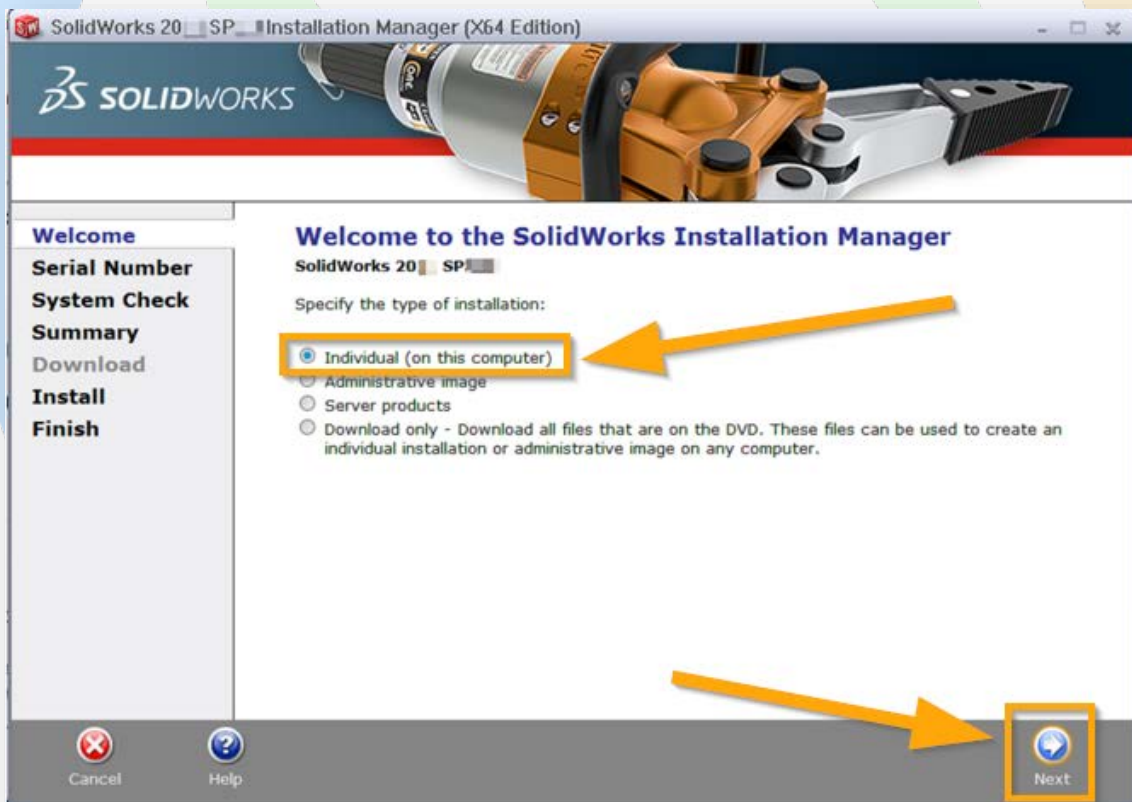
SolidWorks 20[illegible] SP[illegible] Installation Manager (X64 Edition)

3S SOLIDWORKS

Welcome
Serial Number
System Check
Summary
Download
Install
Finish

Welcome to the SolidWorks Installation Manager
SolidWorks 20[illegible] SP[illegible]

Specify the type of installation:

Individual (on this computer)
Administrative image
Server products
Download only - Download all files that are on the DVD. These files can be used to create an individual installation or administrative image on any computer.

Cancel
Help
Next